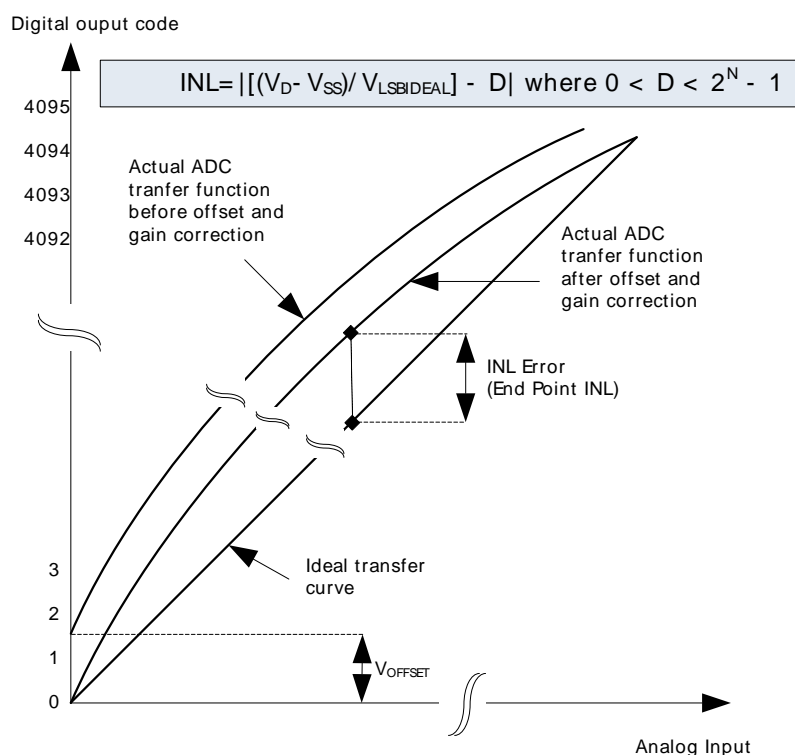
Digital ouput code

INL= |[($V_D$- $V_{SS}$)/ $V_{LSBIDEAL}$] - D| where 0 < D < $2^N$ - 1

4095

4094

4093

4092

Actual ADC tranfer function before offset and gain correction

Actual ADC tranfer function after offset and gain correction

INL Error (End Point INL)

Ideal transfer curve

3

2

1

0

$V_{OFFSET}$

Analog Input